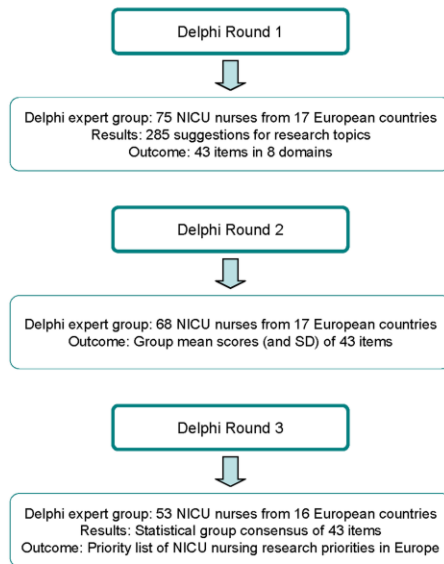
Delphi Round 1

Delphi expert group: 75 NICU nurses from 17 European countries
Results: 285 suggestions for research topics
Outcome: 43 items in 8 domains

Delphi Round 2

Delphi expert group: 68 NICU nurses from 17 European countries
Outcome: Group mean scores (and SD) of 43 items

Delphi Round 3

Delphi expert group: 53 NICU nurses from 16 European countries
Results: Statistical group consensus of 43 items
Outcome: Priority list of NICU nursing research priorities in Europe